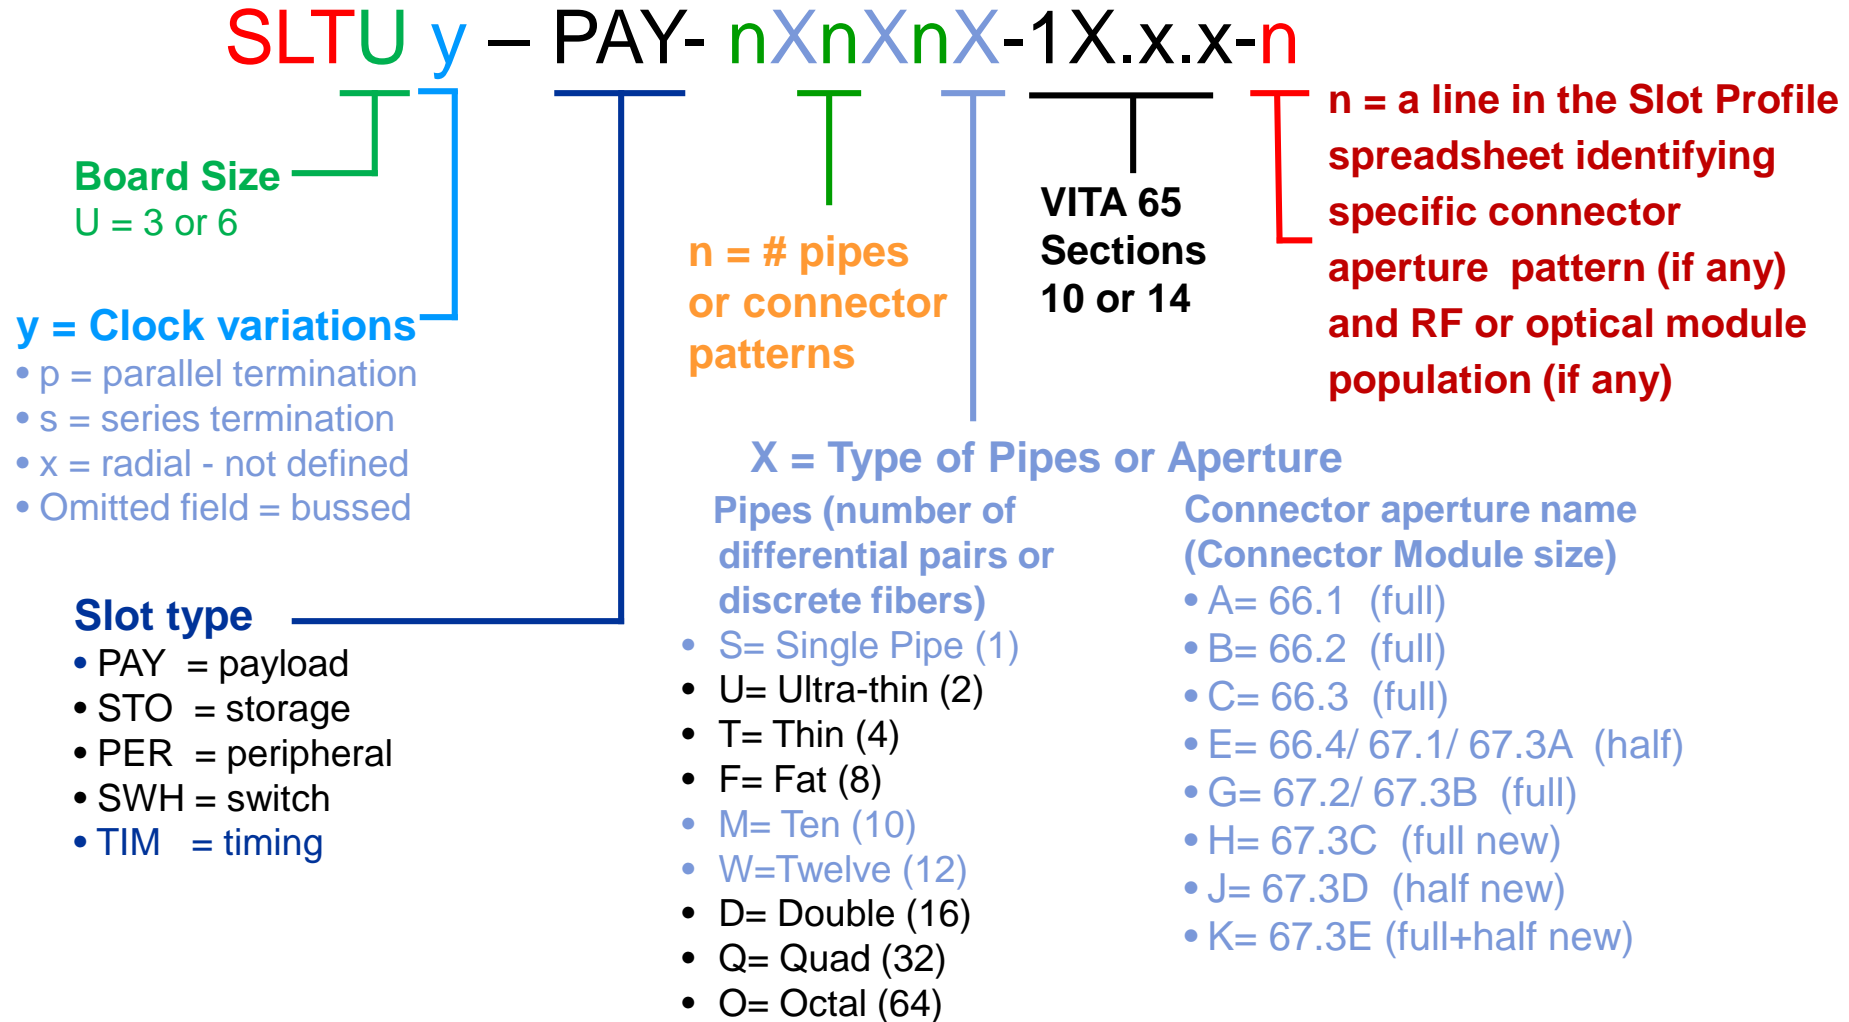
SLTU y – PAY- nXnXnX-1X.x.x-n

Board Size
U = 3 or 6

y = Clock variations
• p = parallel termination
• s = series termination
• x = radial - not defined
• Omitted field = bussed

Slot type
• PAY = payload
• STO = storage
• PER = peripheral
• SWH = switch
• TIM = timing

n = # pipes or connector patterns

VITA 65 Sections 10 or 14

n = a line in the Slot Profile spreadsheet identifying specific connector aperture pattern (if any) and RF or optical module population (if any)

X = Type of Pipes or Aperture

Pipes (number of differential pairs or discrete fibers)
• S= Single Pipe (1)
• U= Ultra-thin (2)
• T= Thin (4)
• F= Fat (8)
• M= Ten (10)
• W=Twelve (12)
• D= Double (16)
• Q= Quad (32)
• O= Octal (64)

Connector aperture name (Connector Module size)
• A= 66.1 (full)
• B= 66.2 (full)
• C= 66.3 (full)
• E= 66.4/ 67.1/ 67.3A (half)
• G= 67.2/ 67.3B (full)
• H= 67.3C (full new)
• J= 67.3D (half new)
• K= 67.3E (full+half new)